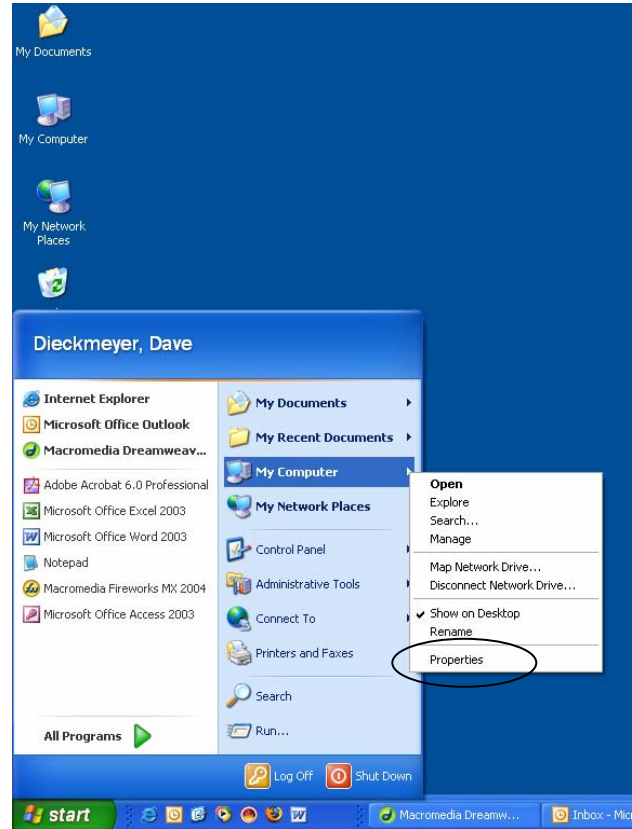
My Documents

My Computer

My Network Places

Dieckmeyer, Dave

Internet Explorer
Microsoft Office Outlook
Macromedia Dreamweav...
Adobe Acrobat 6.0 Professional
Microsoft Office Excel 2003
Microsoft Office Word 2003
Notepad
Macromedia Fireworks MX 2004
Microsoft Office Access 2003

All Programs

My Documents
My Recent Documents
My Computer
My Network Places
Control Panel
Administrative Tools
Connect To
Printers and Faxes
Search
Run...

Open
Explore
Search...
Manage
Map Network Drive...
Disconnect Network Drive...
Show on Desktop
Rename
Properties

Log Off
Shut Down

start
Macromedia Dreamw...
Inbox - Mic